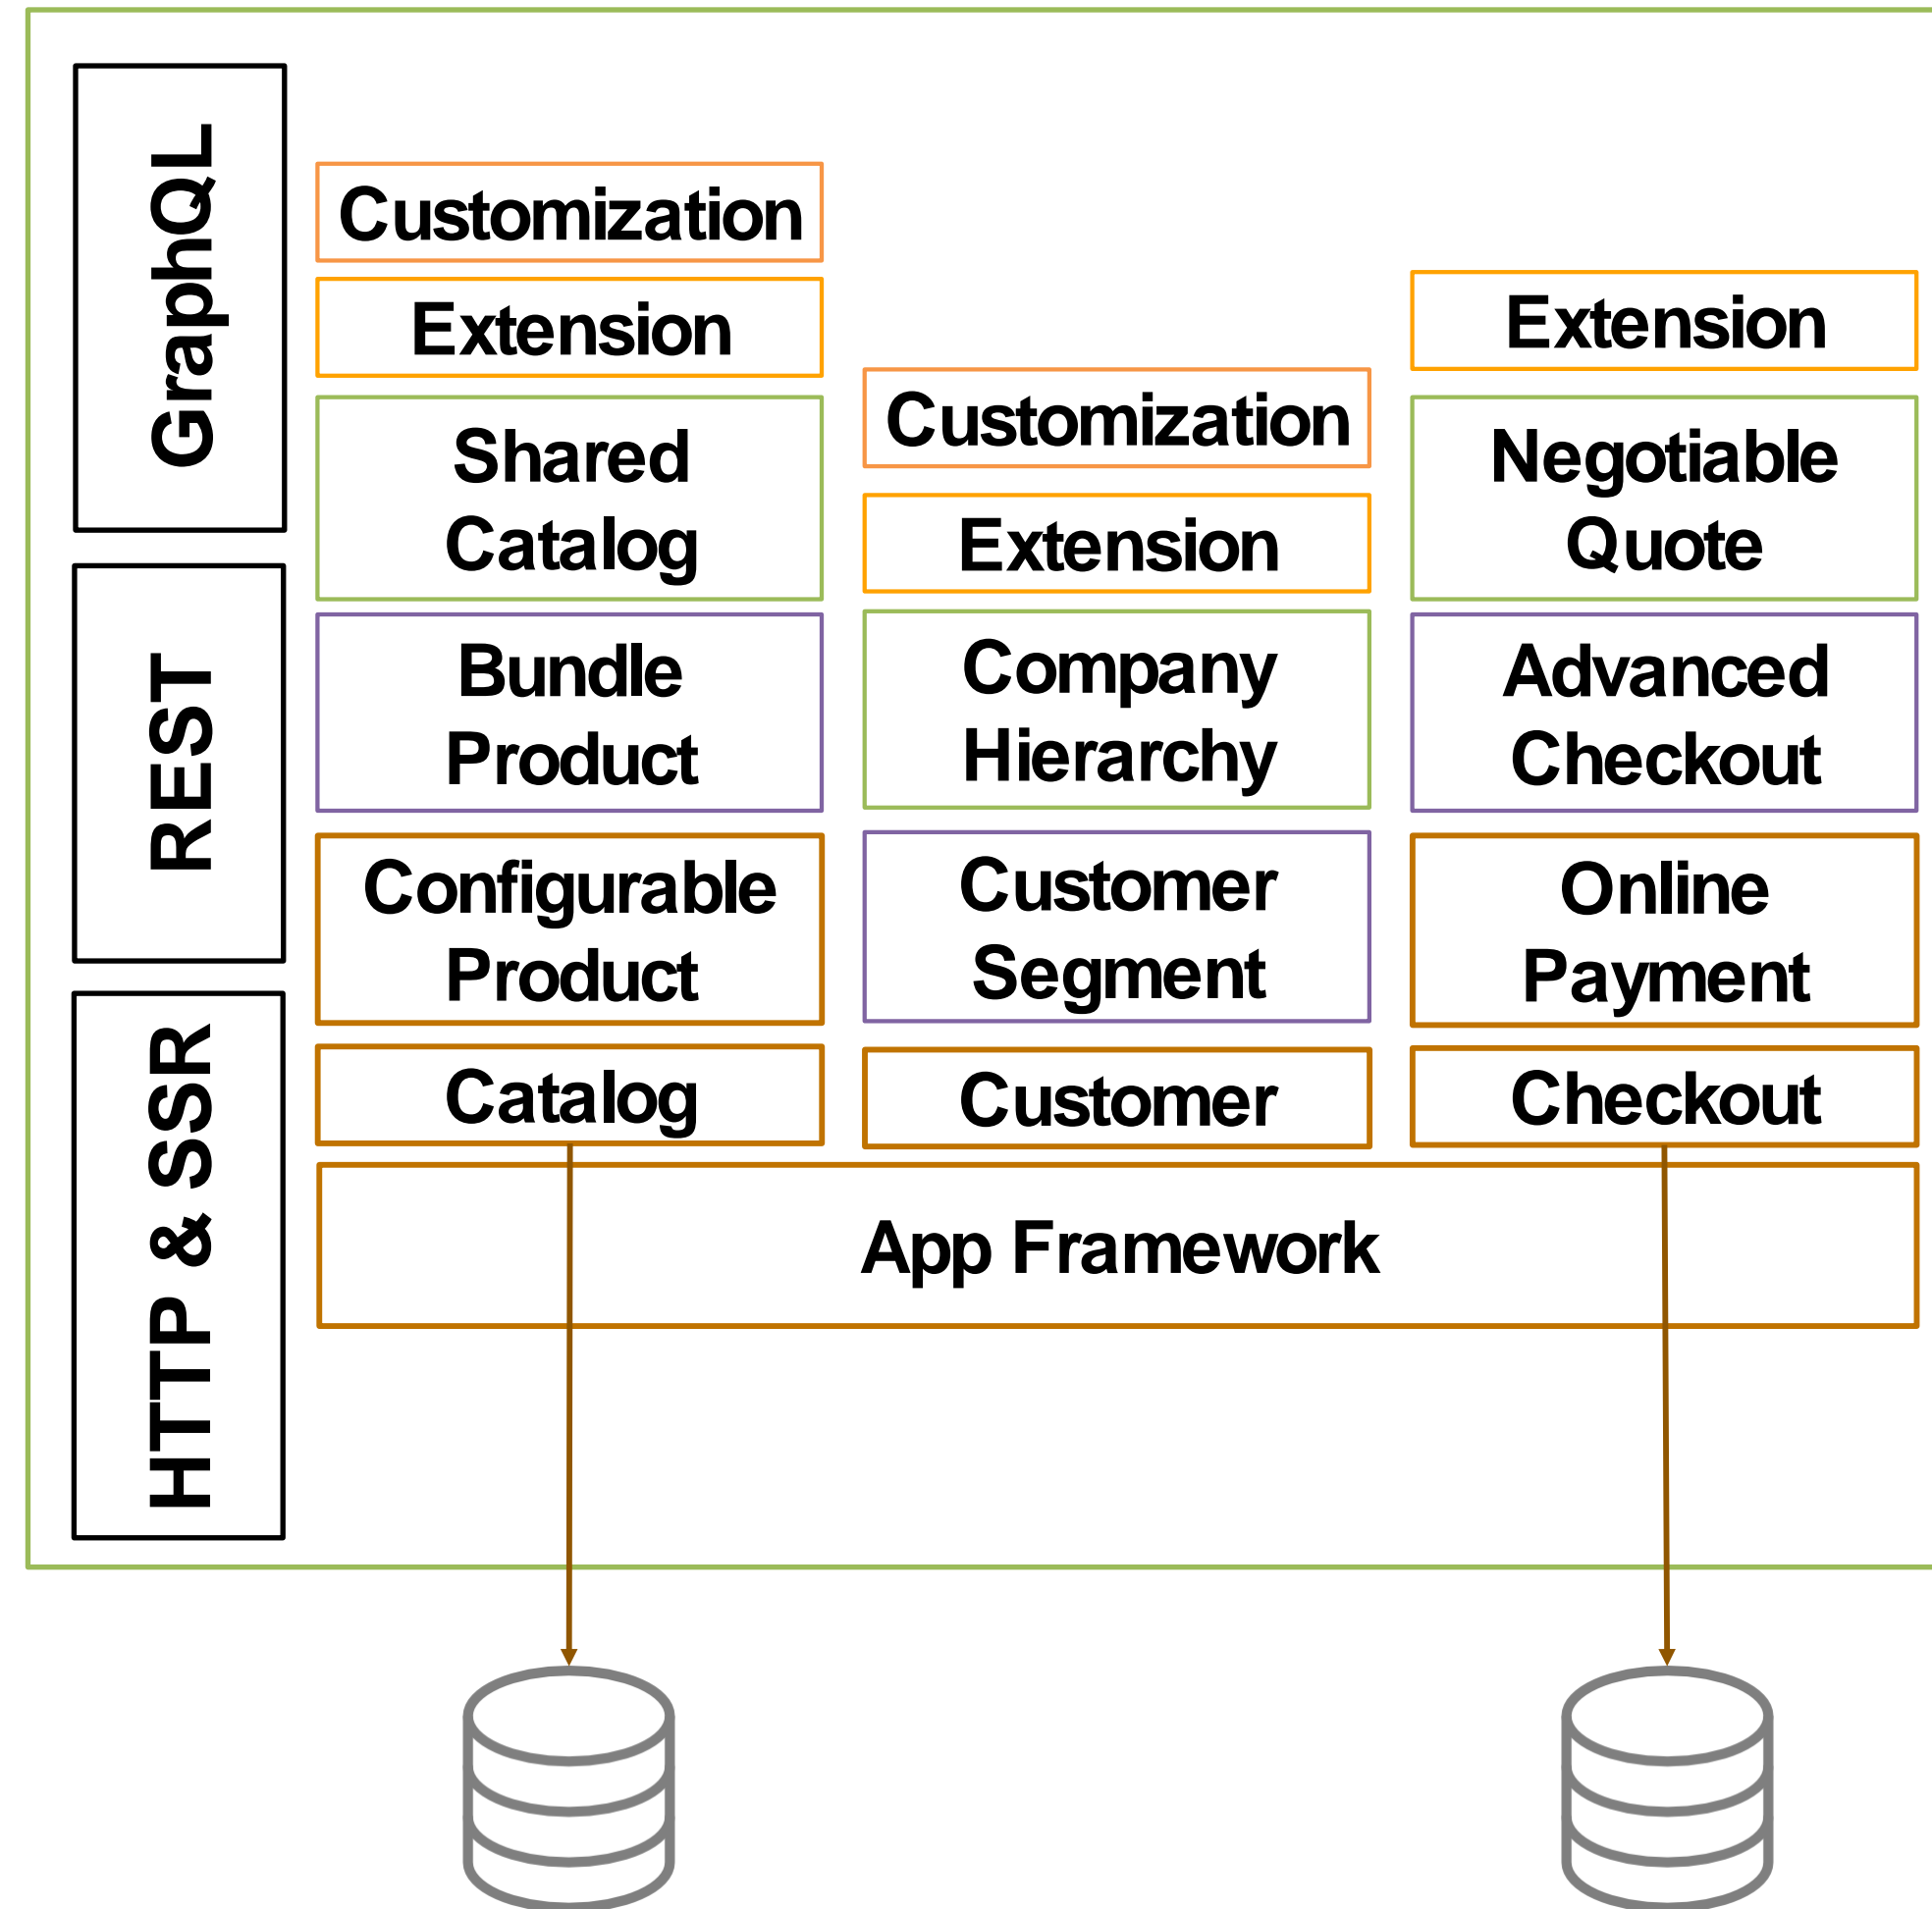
GraphQL

REST

HTTP & SSR

Customization

Extension

Shared Catalog

Bundle Product

Configurable Product

Catalog

Customization

Extension

Company Hierarchy

Customer Segment

Customer

Extension

Negotiable Quote

Advanced Checkout

Online Payment

Checkout

App Framework